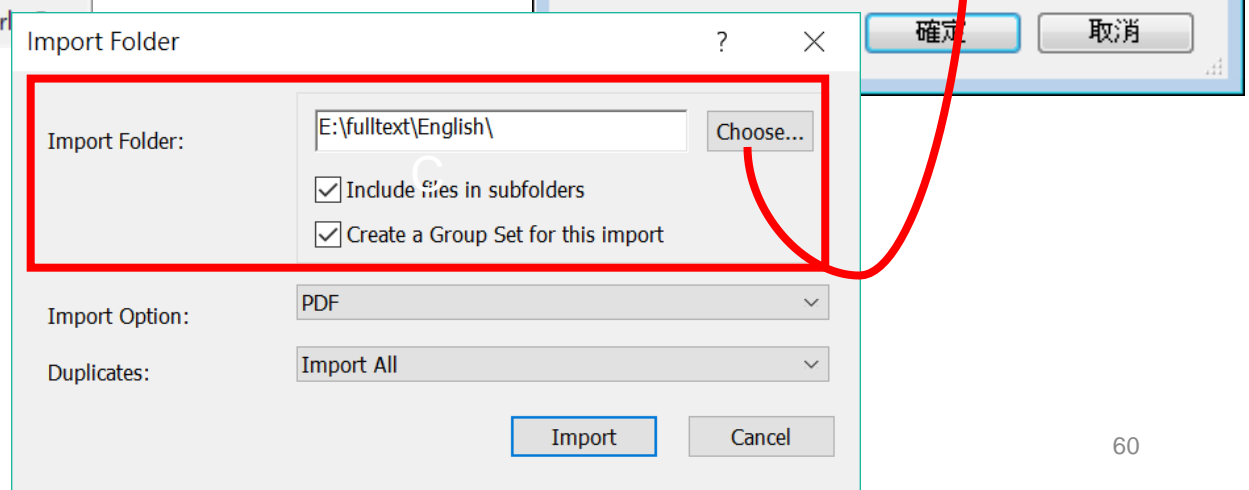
確定

取消

Import Folder

?

Import Folder:

E:\fulltext\English\

Choose...

Include files in subfolders

Create a Group Set for this import

Import Option:

PDF

Duplicates:

Import All

Import

Cancel

60